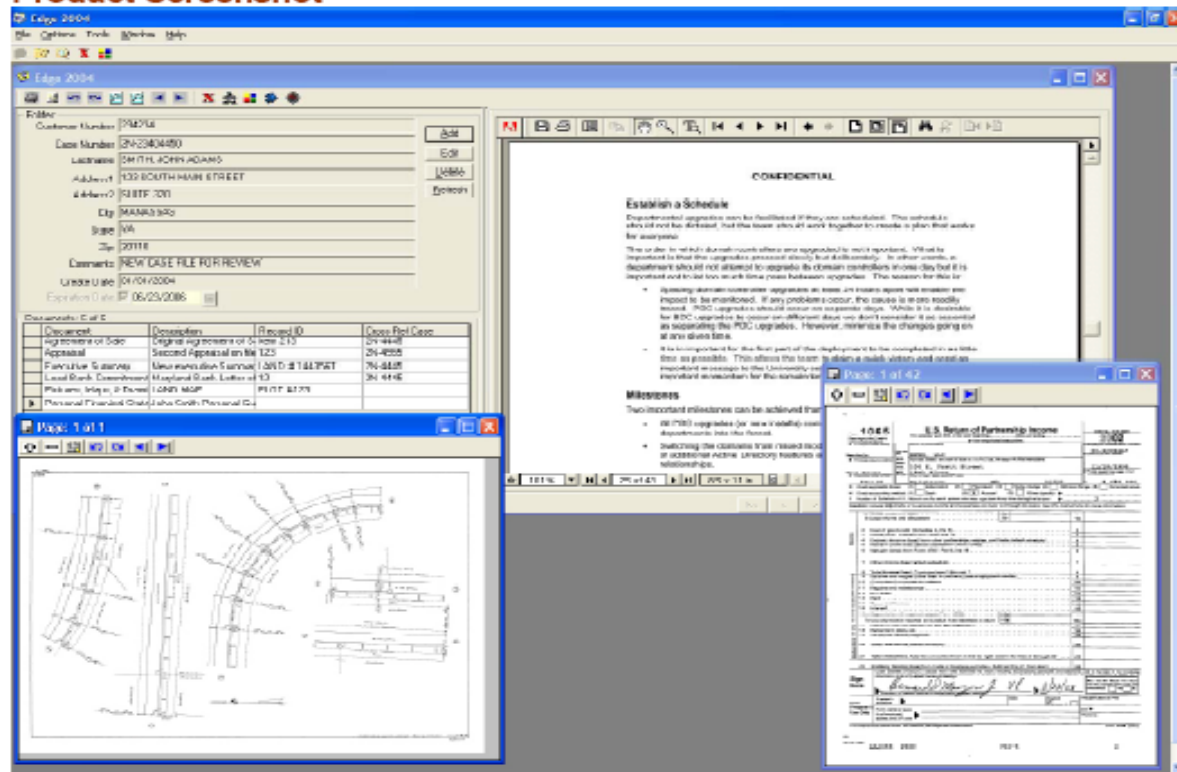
Product Screenshot

Edge 2004

File Options Tools Window Help

Edge 2004

Folder

Customer Number 794756

Case Number 2N-23404450

Lastname SMITH, JOHN ADAMS

Address1 123 SOUTH MAIN STREET

Address2 SUITE 201

City MANASSAS

State VA

Zip 20110

Comments NEW CASE FILE FOR REVIEW

Create Date 01/01/2004

Expiration Date 05/23/2006

Add

Edit

Delete

Refresh

Documents: 6 of 6

| Document | Description | Record ID | Cross Ref Case |
|---|---|---|---|
| Agreement of Sale | Original Agreement of S | Note 213 | 2N-4445 |
| Appraisal | Second Appraisal on file | 123 | 2N-4555 |
| Executive Summary | New executive Summar | LAND # 1443567 | 7N-4445 |
| Local Bank Commitment | Maryland Bank Letter of | 13 | 3N 4445 |
| Plat.map, Maps & Surve | LAND MAP | PLOT 6123 | |
| Personal Financial State | John Smith Personal Fi | | |

CONFIDENTIAL

Establish a Schedule

Milestones

Two important milestones can be achieved

Page: 1 of 1

Page: 1 of 42

U.S. Return of Partnership Income

101 % 29 of 43